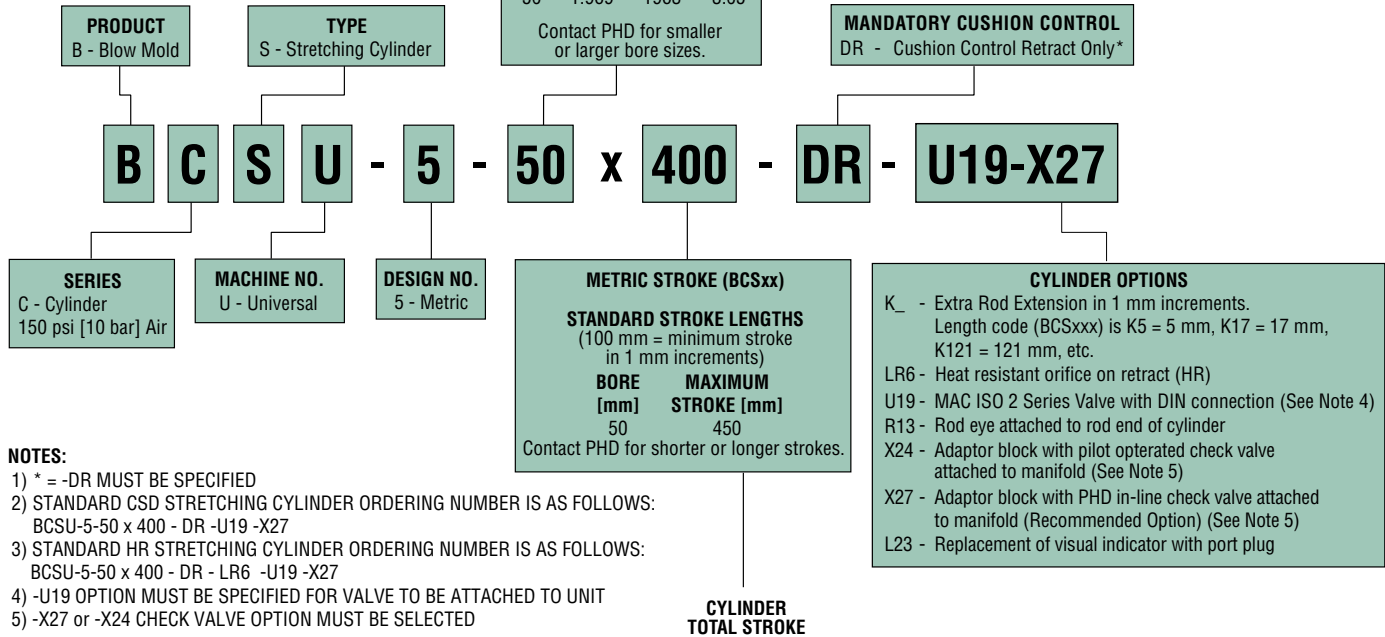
PRODUCT
B - Blow Mold

TYPE
S - Stretching Cylinder

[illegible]
Contact PHD for smaller or larger bore sizes.

MANDATORY CUSHION CONTROL
DR - Cushion Control Retract Only*

B C S U - 5 - 50 x 400 - DR - U19-X27

SERIES
C - Cylinder
150 psi [10 bar] Air

MACHINE NO.
U - Universal

DESIGN NO.
5 - Metric

METRIC STROKE (BCSxx)

STANDARD STROKE LENGTHS
(100 mm = minimum stroke in 1 mm increments)

| BORE [mm] | MAXIMUM STROKE [mm] |
|---|---|
| 50 | 450 |

Contact PHD for shorter or longer strokes.

CYLINDER OPTIONS
K_ - Extra Rod Extension in 1 mm increments. Length code (BCSxxx) is K5 = 5 mm, K17 = 17 mm, K121 = 121 mm, etc.
LR6 - Heat resistant orifice on retract (HR)
U19 - MAC ISO 2 Series Valve with DIN connection (See Note 4)
R13 - Rod eye attached to rod end of cylinder
X24 - Adaptor block with pilot opterated check valve attached to manifold (See Note 5)
X27 - Adaptor block with PHD in-line check valve attached to manifold (Recommended Option) (See Note 5)
L23 - Replacement of visual indicator with port plug

NOTES:
1) * = -DR MUST BE SPECIFIED
2) STANDARD CSD STRETCHING CYLINDER ORDERING NUMBER IS AS FOLLOWS: BCSU-5-50 x 400 - DR -U19 -X27
3) STANDARD HR STRETCHING CYLINDER ORDERING NUMBER IS AS FOLLOWS: BCSU-5-50 x 400 - DR - LR6 -U19 -X27
4) -U19 OPTION MUST BE SPECIFIED FOR VALVE TO BE ATTACHED TO UNIT
5) -X27 or -X24 CHECK VALVE OPTION MUST BE SELECTED

CYLINDER TOTAL STROKE